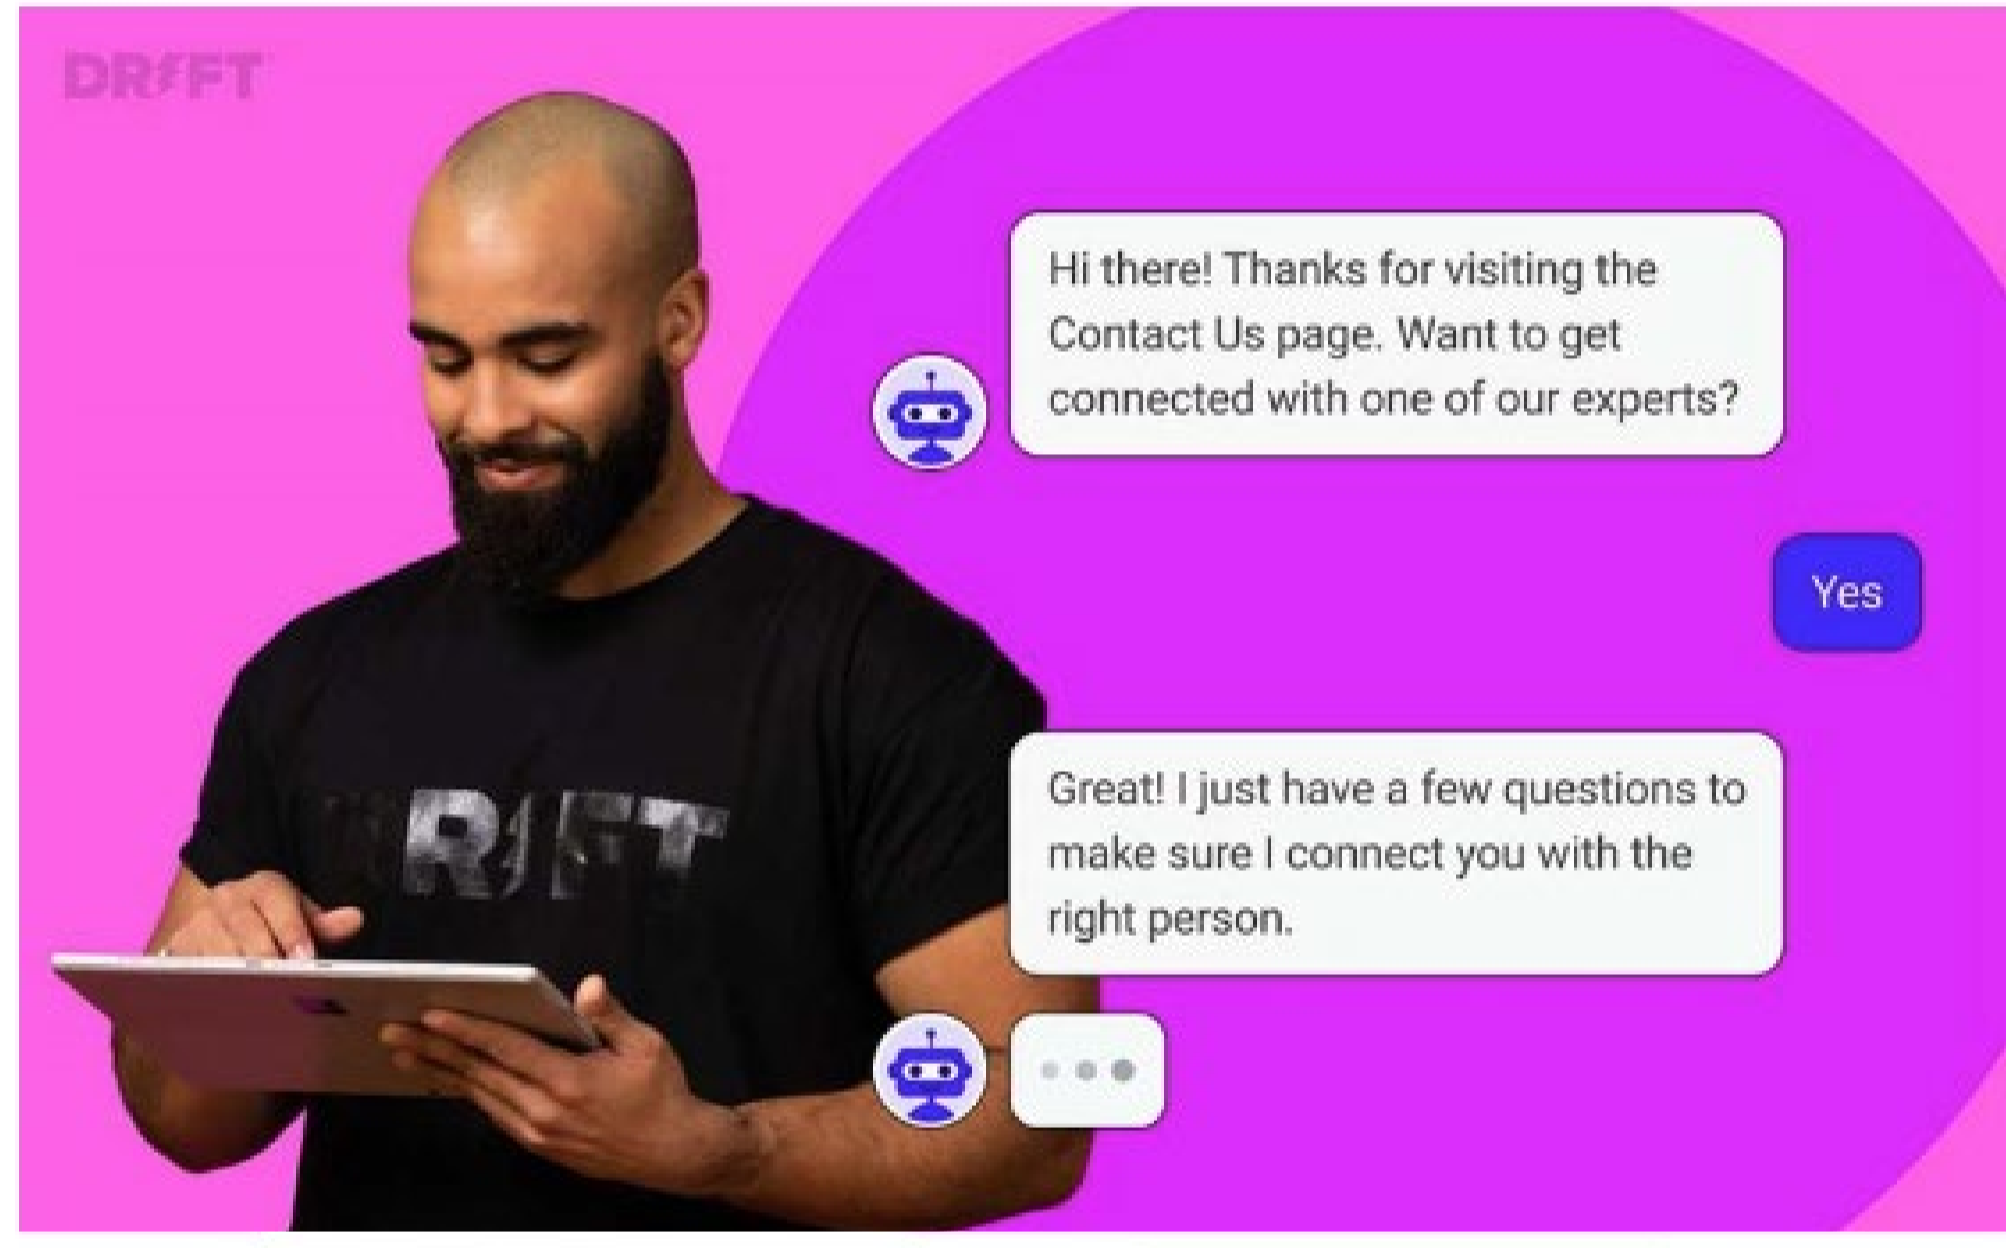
DRIFT

RIFT

Hi there! Thanks for visiting the Contact Us page. Want to get connected with one of our experts?

Yes

Great! I just have a few questions to make sure I connect you with the right person.